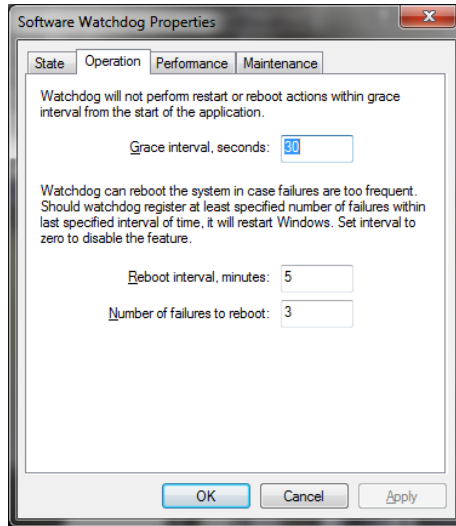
Software Watchdog Properties

State | Operation | Performance | Maintenance

Watchdog will not perform restart or reboot actions within grace interval from the start of the application.

Grace interval, seconds: 30

Watchdog can reboot the system in case failures are too frequent. Should watchdog register at least specified number of failures within last specified interval of time, it will restart Windows. Set interval to zero to disable the feature.

Reboot interval, minutes: 5

Number of failures to reboot: 3

OK | Cancel | Apply